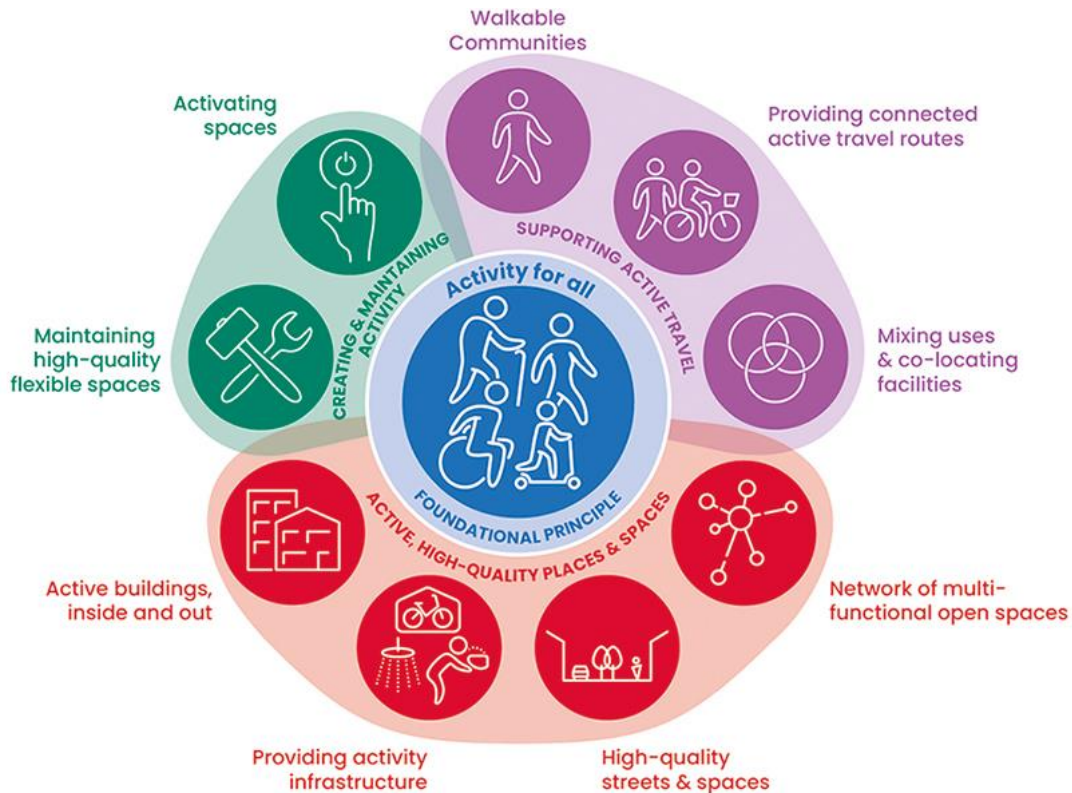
Walkable Communities

Providing connected active travel routes

Activating spaces

SUPPORTING ACTIVE TRAVEL

CREATING & MAINTAINING ACTIVITY

Activity for all

Maintaining high-quality flexible spaces

Mixing uses & co-locating facilities

FOUNDATIONAL PRINCIPLE

ACTIVE, HIGH-QUALITY PLACES & SPACES

Active buildings, inside and out

Network of multi-functional open spaces

Providing activity infrastructure

High-quality streets & spaces